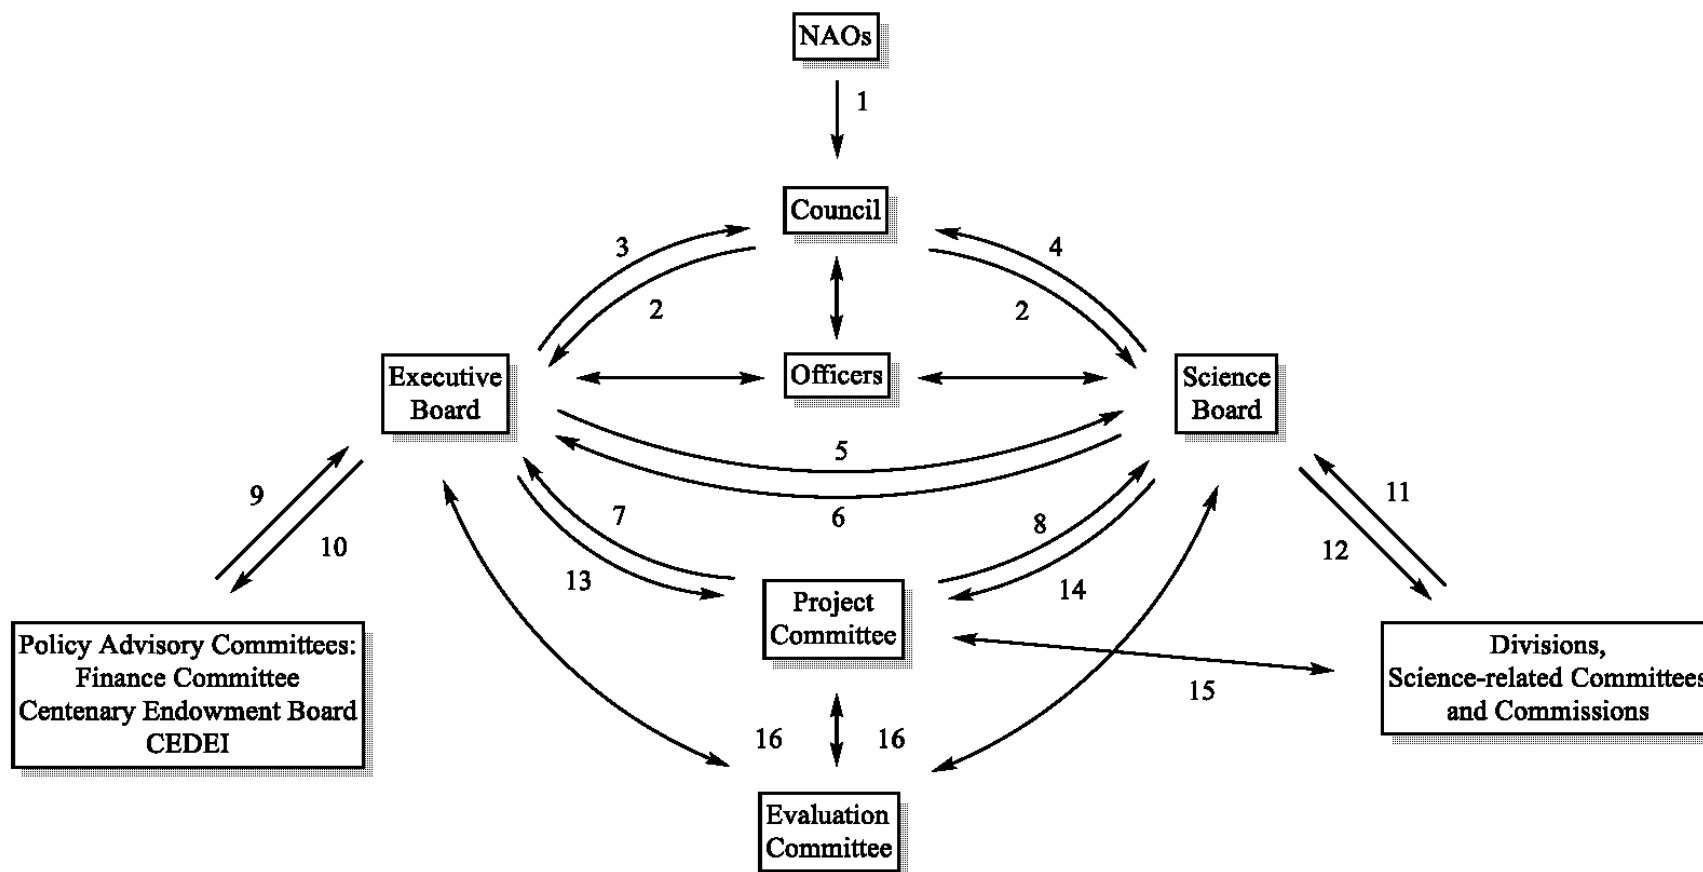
NAOs

1

Council

3

4

2

2

Executive Board

Officers

Science Board

5

6

9

10

7

8

11

12

13

14

Project Committee

Policy Advisory Committees: Finance Committee Centenary Endowment Board CEDEI

Divisions, Science-related Committees and Commissions

15

16

16

Evaluation Committee